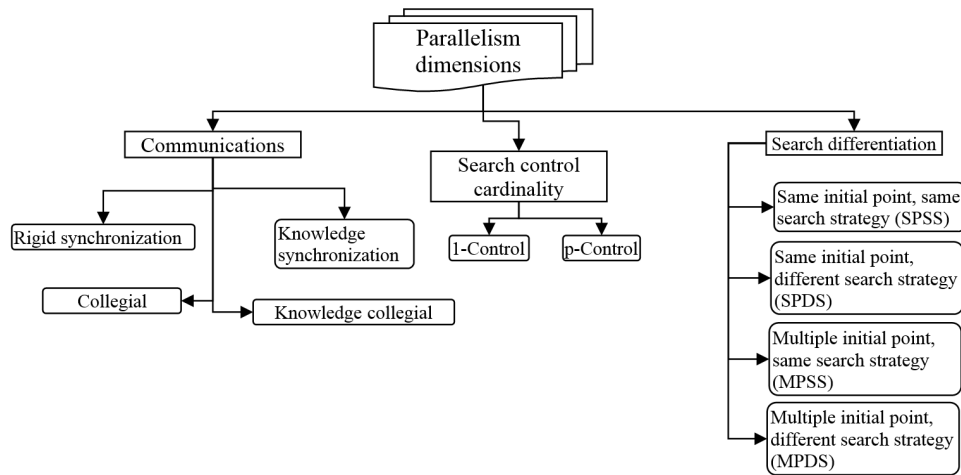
Parallelism dimensions

Communications

Rigid synchronization

Knowledge synchronization

Collegial

Knowledge collegial

Search control cardinality

1-Control

p-Control

Search differentiation

Same initial point, same search strategy (SPSS)

Same initial point, different search strategy (SPDS)

Multiple initial point, same search strategy (MPSS)

Multiple initial point, different search strategy (MPDS)